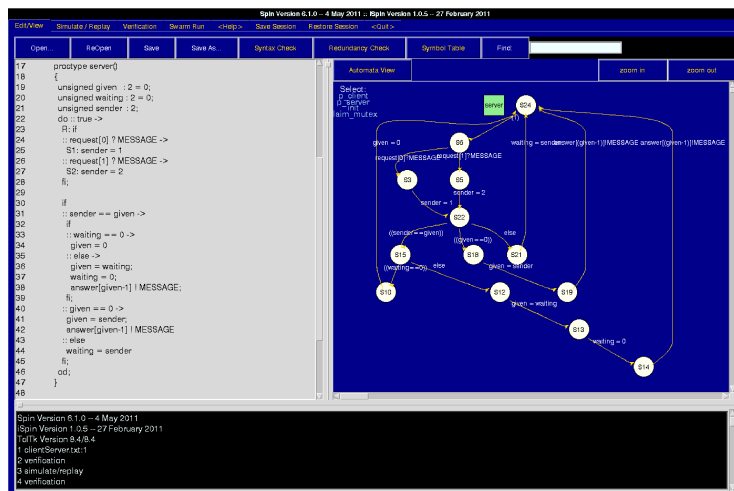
Spin Version 6.1.0 -- 4 May 2011 :: iSpin Version 1.0.5 -- 27 February 2011

Edit/View | Simulate / Replay | Verification | Swarm Run | <Help> | Save Session | Restore Session | <Quit>

Open... | ReOpen | Save | Save As... | Syntax Check | Redundancy Check | Symbol Table | Find:

17 proctype server()
18 {
19 unsigned given : 2 = 0;
20 unsigned waiting : 2 = 0;
21 unsigned sender : 2;
22 do :: true ->
23 if
24 :: request[0] ? MESSAGE ->
25 S1: sender = 1
26 :: request[1] ? MESSAGE ->
27 S2: sender = 2
28 fi;
29
30 if
31 :: sender == given ->
32 if
33 :: waiting == 0 ->
34 given = 0
35 :: else ->
36 given = waiting;
37 waiting = 0;
38 answer[given-1] ! MESSAGE;
39 fi;
40 :: given == 0 ->
41 given = sender;
42 answer[given-1] ! MESSAGE
43 :: else
44 waiting = sender
45 fi;
46 od;
47 }
48

Automata View | zoom in | zoom out

Select:
p_client
p_server
:init:
aim_mutex

server
S24
S6
S3
S5
S22
S15
S18
S21
S10
S12
S19
S13
S14
given = 0
request[0]?MESSAGE
request[1]?MESSAGE
sender = 2
sender = 1
((sender==given))
((given==0))
else
((waiting==0))
else
given = sender
waiting = sender
answer[(given-1)]!MESSAGE
answer[(given-1)]!MESSAGE
given = waiting
waiting = 0
(1)

Spin Version 6.1.0 -- 4 May 2011
iSpin Version 1.0.5 -- 27 February 2011
Tcl/Tk Version 8.4/8.4
1 clientServer.txt:1
2 verification
3 simulate/replay
4 verification